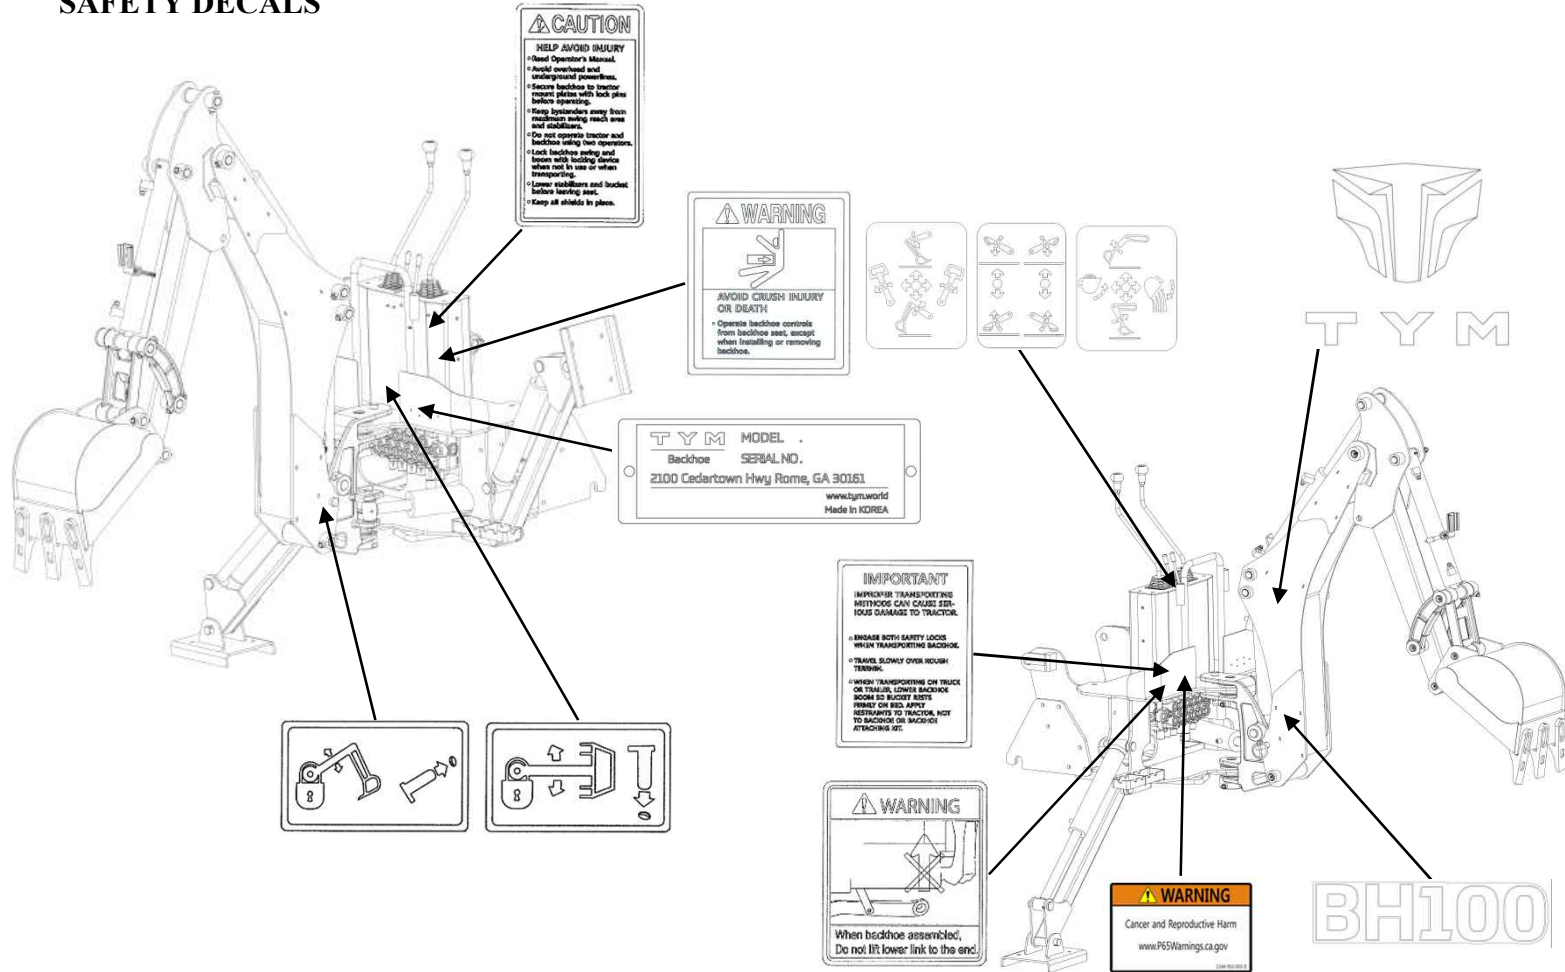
SAFETY DECALS

⚠CAUTION

HELP AVOID INJURY
• Read Operator's Manual.
• Avoid overhead and underground powerlines.
• Secure backhoe to tractor mount plates with lock pins before operating.
• Keep bystanders away from maximum swing reach area and stabilizers.
• Do not operate tractor and backhoe using two operators.
• Lock backhoe swing and boom with locking device when not in use or when transporting.
• Lower stabilizers and bucket before leaving seat.
• Keep all shields in place.

⚠WARNING

AVOID CRUSH INJURY OR DEATH
• Operate backhoe controls from backhoe seat, except when installing or removing backhoe.

TYM MODEL .
Backhoe SERIAL NO.
2100 Cedartown Hwy Rome, GA 30161
www.tym.world
Made in KOREA

TYM

IMPORTANT
IMPROPER TRANSPORTING METHODS CAN CAUSE SERIOUS DAMAGE TO TRACTOR.
• ENGAGE BOTH SAFETY LOCKS WHEN TRANSPORTING BACKHOE.
• TRAVEL SLOWLY OVER ROUGH TERRAIN.
• WHEN TRANSPORTING ON TRUCK OR TRAILER, LOWER BACKHOE BOOM SO BUCKET RESTS FIRMLY ON BED. APPLY RESTRAINTS TO TRACTOR, NOT TO BACKHOE OR BACKHOE ATTACHING KIT.

⚠WARNING
When backhoe assembled, Do not lift lower link to the end.

⚠WARNING
Cancer and Reproductive Harm
www.P65Warnings.ca.gov
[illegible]

BH100